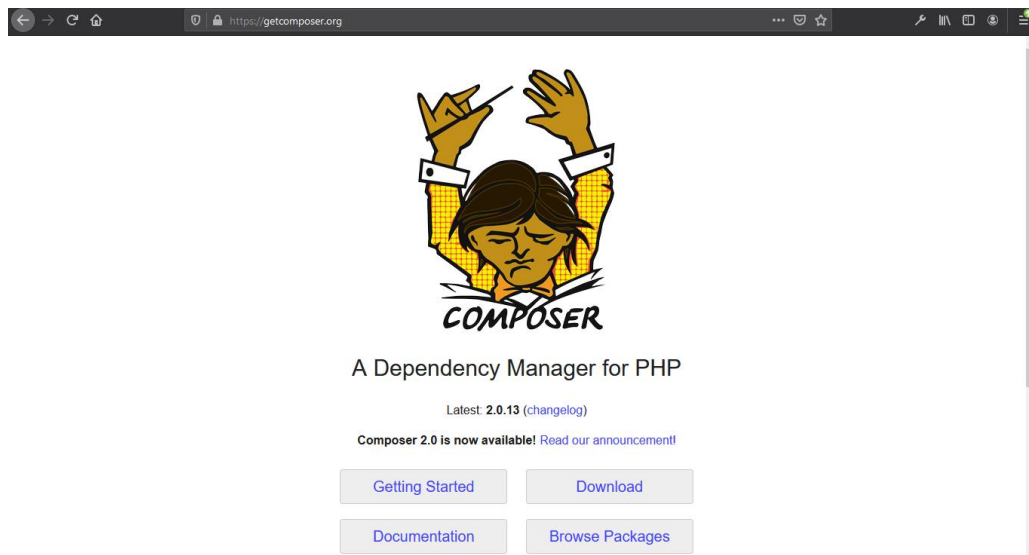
https://getcomposer.org

COMPOSER

A Dependency Manager for PHP

Latest: **2.0.13** (changelog)

**Composer 2.0 is now available!** Read our announcement!

Getting Started

Download

Documentation

Browse Packages